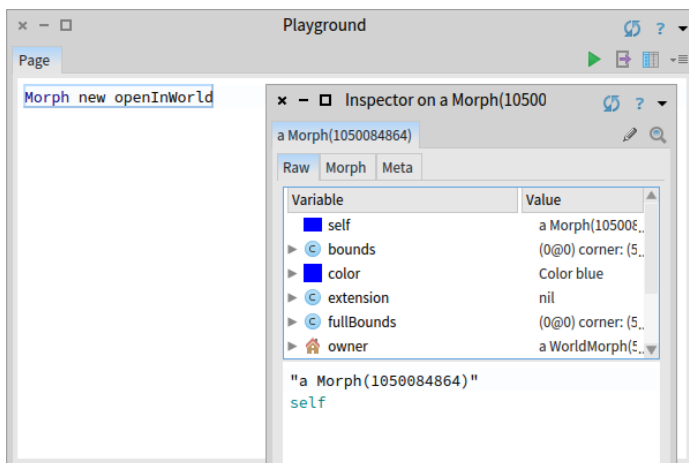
× − □ Playground ? ▾

Page

Morph new openInWorld

× − □ Inspector on a Morph(10500 ? ▾

a Morph(1050084864)

Raw Morph Meta

| Variable | Value |
|---|---|
| self | a Morph(105008... |
| ▸ bounds | (0@0) corner: (5... |
| ▸ color | Color blue |
| ▸ extension | nil |
| ▸ fullBounds | (0@0) corner: (5... |
| ▸ owner | a WorldMorph(5... |

"a Morph(1050084864)"
self